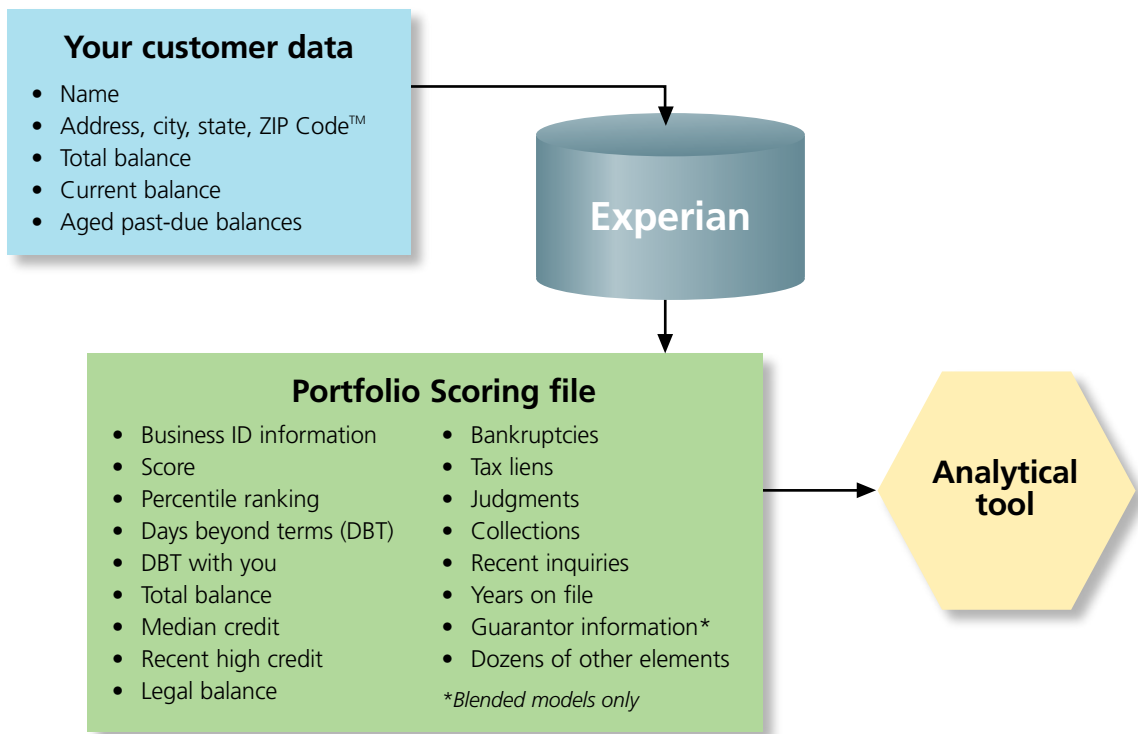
Your customer data

- Name
- Address, city, state, ZIP Code$^{TM}$
- Total balance
- Current balance
- Aged past-due balances

Experian

Portfolio Scoring file

- Business ID information
- Score
- Percentile ranking
- Days beyond terms (DBT)
- DBT with you
- Total balance
- Median credit
- Recent high credit
- Legal balance

- Bankruptcies
- Tax liens
- Judgments
- Collections
- Recent inquiries
- Years on file
- Guarantor information*
- Dozens of other elements

*Blended models only

Analytical tool